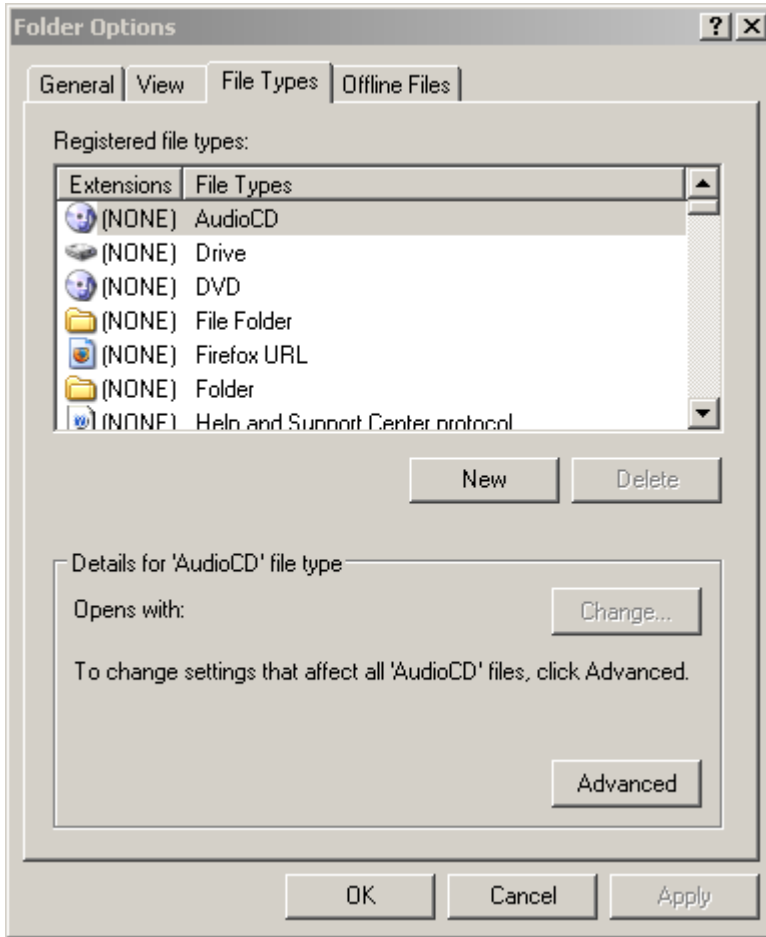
Folder Options

?

General View File Types Offline Files

Registered file types:

| Extensions | File Types |
|---|---|
| (NONE) | AudioCD |
| (NONE) | Drive |
| (NONE) | DVD |
| (NONE) | File Folder |
| (NONE) | Firefox URL |
| (NONE) | Folder |
| (NONE) | Help and Support Center protocol |

New Delete

Details for 'AudioCD' file type

Opens with: Change...

To change settings that affect all 'AudioCD' files, click Advanced.

Advanced

OK Cancel Apply